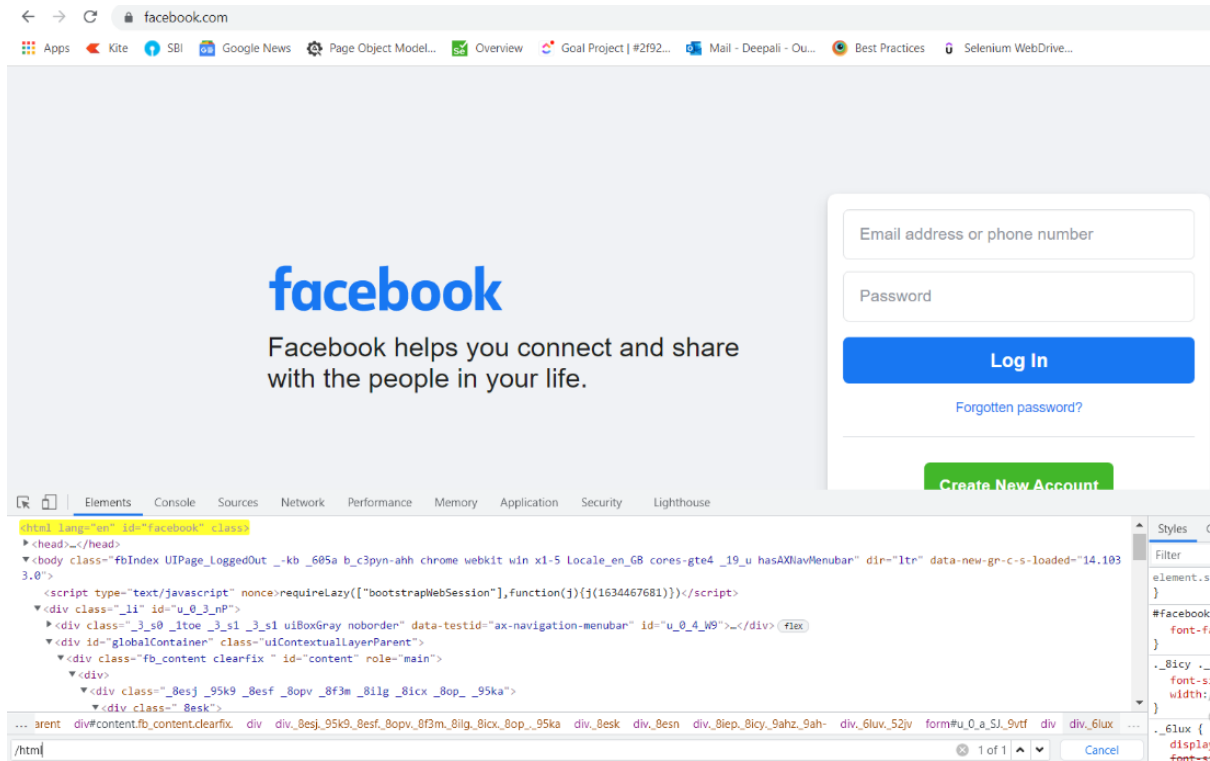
facebook.com

Apps Kite SBI Google News Page Object Model... Overview Goal Project | #2f92... Mail - Deepali - Ou... Best Practices Selenium WebDrive...

facebook

Facebook helps you connect and share with the people in your life.

Email address or phone number

Password

Log In

Forgotten password?

Create New Account

Elements Console Sources Network Performance Memory Application Security Lighthouse

<html lang="en" id="facebook" class>
▶<head>…</head>
▼<body class="fbIndex UIPage_LoggedOut _-kb _605a b_c3pyn-ahh chrome webkit win x1-5 Locale_en_GB cores-gte4 _19_u hasAXNavMenubar" dir="ltr" data-new-gr-c-s-loaded="14.1033.0">
<script type="text/javascript" nonce>requireLazy(["bootstrapWebSession"],function(j){j(1634467681)})</script>
▼<div class="_li" id="u_0_3_nP">
▶<div class="_3_s0 _1toe _3_s1 _3_s1 uiBoxGray noborder" data-testid="ax-navigation-menubar" id="u_0_4_W9">…</div> flex
▼<div id="globalContainer" class="uiContextualLayerParent">
▼<div class="fb_content clearfix " id="content" role="main">
▼<div>
▼<div class="_8esj _95k9 _8esf _8opv _8f3m _8ilg _8icx _8op_ _95ka">
▼<div class="_8esk">

... arent div#content.fb_content.clearfix. div div._8esj._95k9._8esf._8opv._8f3m._8ilg._8icx._8op_._95ka div._8esk div._8esn div._8iep._8icy._9ahz._9ah- div._6luv._52jv form#u_0_a_SJ._9vtf div div._6lux

/html

1 of 1 Cancel

Styles
Filter
element.s
}
#facebook
font-fa
}
._8icy ._
font-si
width:
}
._6lux {
displa
font-s